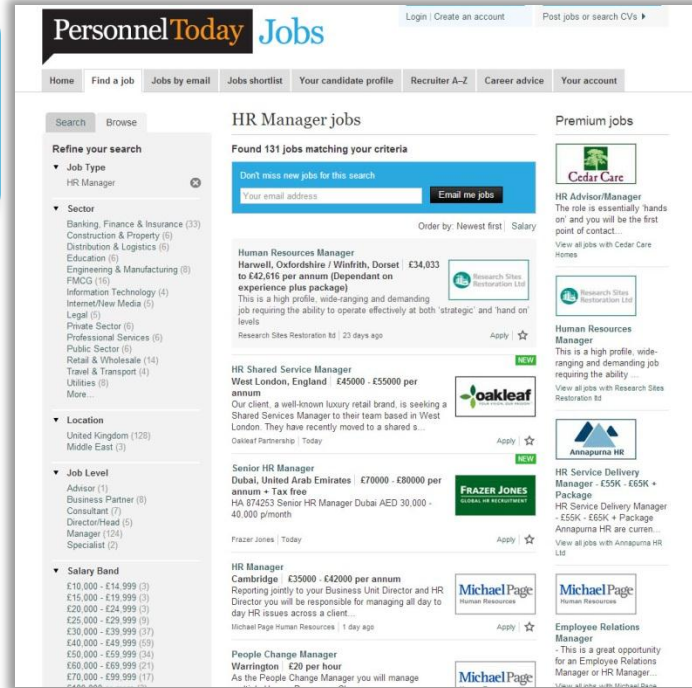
PersonnelToday Jobs

Login | Create an account

Post jobs or search CVs ▸

Home | Find a job | Jobs by email | Jobs shortlist | Your candidate profile | Recruiter A–Z | Career advice | Your account

Search | Browse

Refine your search

▾ Job Type
HR Manager

▾ Sector
Banking, Finance & Insurance (33)
Construction & Property (6)
Distribution & Logistics (6)
Education (6)
Engineering & Manufacturing (8)
FMCG (16)
Information Technology (4)
Internet/New Media (5)
Legal (5)
Private Sector (6)
Professional Services (6)
Public Sector (6)
Retail & Wholesale (14)
Travel & Transport (4)
Utilities (8)
More...

▾ Location
United Kingdom (128)
Middle East (3)

▾ Job Level
Advisor (1)
Business Partner (8)
Consultant (7)
Director/Head (5)
Manager (124)
Specialist (2)

▾ Salary Band
£10,000 - £14,999 (3)
£15,000 - £19,999 (3)
£20,000 - £24,999 (3)
£25,000 - £29,999 (9)
£30,000 - £39,999 (37)
£40,000 - £49,999 (59)
£50,000 - £59,999 (34)
£60,000 - £69,999 (21)
£70,000 - £99,999 (17)
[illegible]

HR Manager jobs

Found 131 jobs matching your criteria

Don't miss new jobs for this search
Your email address
Email me jobs

Order by: Newest first | Salary

Human Resources Manager
Harwell, Oxfordshire / Winfrith, Dorset | £34,033 to £42,616 per annum (Dependant on experience plus package)
This is a high profile, wide-ranging and demanding job requiring the ability to operate effectively at both 'strategic' and 'hand on' levels
Research Sites Restoration Ltd
Research Sites Restoration ltd | 23 days ago
Apply

NEW
HR Shared Service Manager
West London, England | £45000 - £55000 per annum
Our client, a well-known luxury retail brand, is seeking a Shared Services Manager to their team based in West London. They have recently moved to a shared s...
oakleaf
Oakleaf Partnership | Today
Apply

NEW
Senior HR Manager
Dubai, United Arab Emirates | £70000 - £80000 per annum + Tax free
HA 874253 Senior HR Manager Dubai AED 30,000 - 40,000 p/month
FRAZER JONES GLOBAL HR RECRUITMENT
Frazer Jones | Today
Apply

HR Manager
Cambridge | £35000 - £42000 per annum
Reporting jointly to your Business Unit Director and HR Director you will be responsible for managing all day to day HR issues across a client...
Michael Page Human Resources
Michael Page Human Resources | 1 day ago
Apply

People Change Manager
Warrington | £20 per hour
As the People Change Manager you will manage
Michael Page

Premium jobs

Cedar Care
HR Advisor/Manager
The role is essentially 'hands on' and you will be the first point of contact...
View all jobs with Cedar Care Homes

Research Sites Restoration Ltd
Human Resources Manager
This is a high profile, wide-ranging and demanding job requiring the ability...
View all jobs with Research Sites Restoration ltd

Annapurna HR
HR Service Delivery Manager - £55K - £65K + Package
HR Service Delivery Manager - £55K - £65K + Package Annapurna HR are curren...
View all jobs with Annapurna HR Ltd

Michael Page Human Resources
Employee Relations Manager
- This is a great opportunity for an Employee Relations Manager or HR Manager...
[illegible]